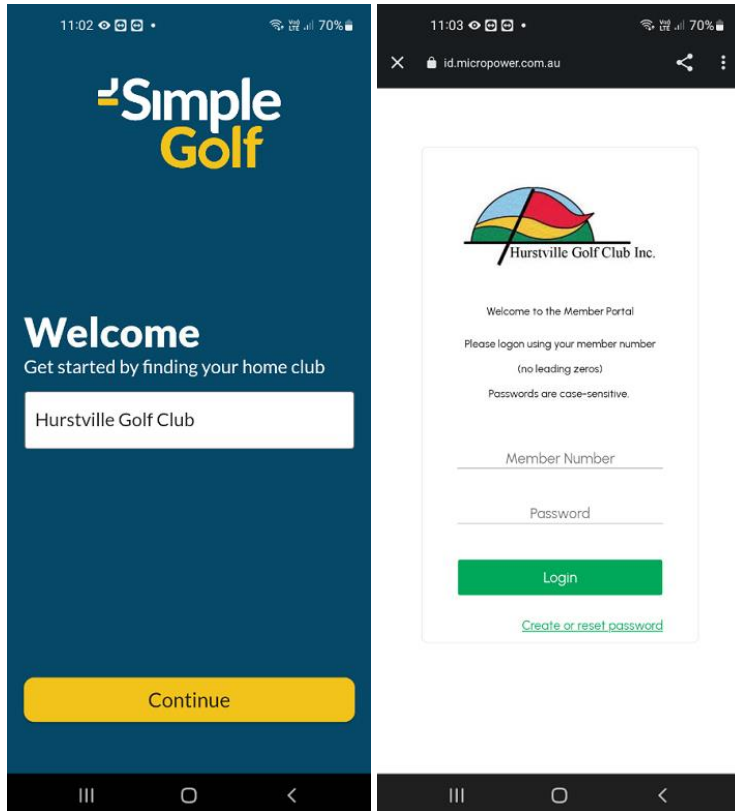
11:02 •
70%

Simple Golf

Welcome
Get started by finding your home club

Hurstville Golf Club

Continue

11:03 •
70%

id.micropower.com.au

Hurstville Golf Club Inc.

Welcome to the Member Portal

Please logon using your member number (no leading zeros)

Passwords are case-sensitive.

Member Number

Password

Login

Create or reset password